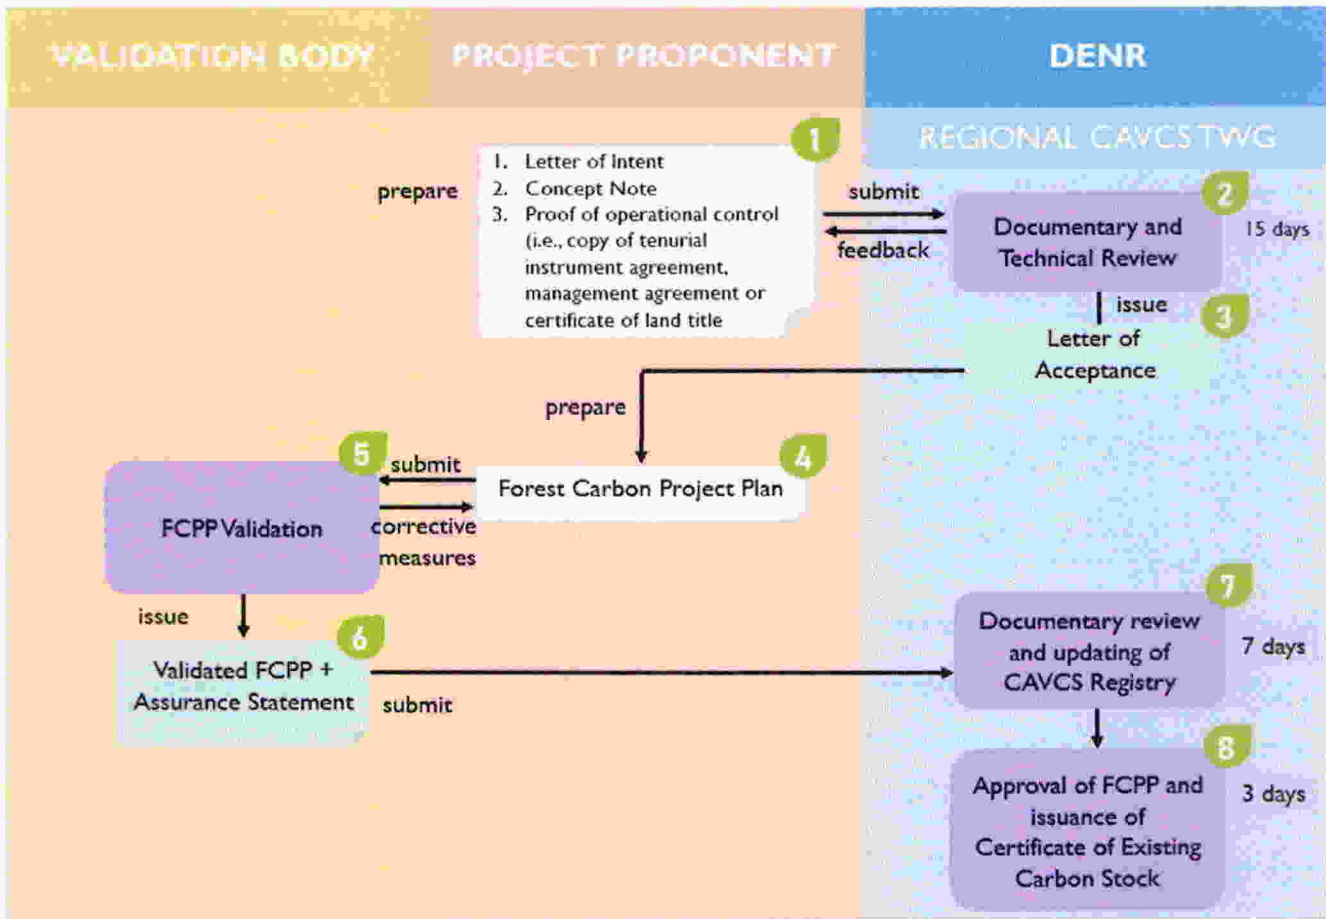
VALIDATION BODY

PROJECT PROPONENT

DENR

REGIONAL CAVCS TWG

1

prepare

1. Letter of intent
2. Concept Note
3. Proof of operational control (i.e., copy of tenurial instrument agreement, management agreement or certificate of land title

submit

feedback

2

Documentary and Technical Review

15 days

issue

3

Letter of Acceptance

prepare

5

submit

4

Forest Carbon Project Plan

FCPP Validation

corrective measures

issue

6

Validated FCPP + Assurance Statement

submit

7

Documentary review and updating of CAVCS Registry

7 days

8

Approval of FCPP and issuance of Certificate of Existing Carbon Stock

3 days